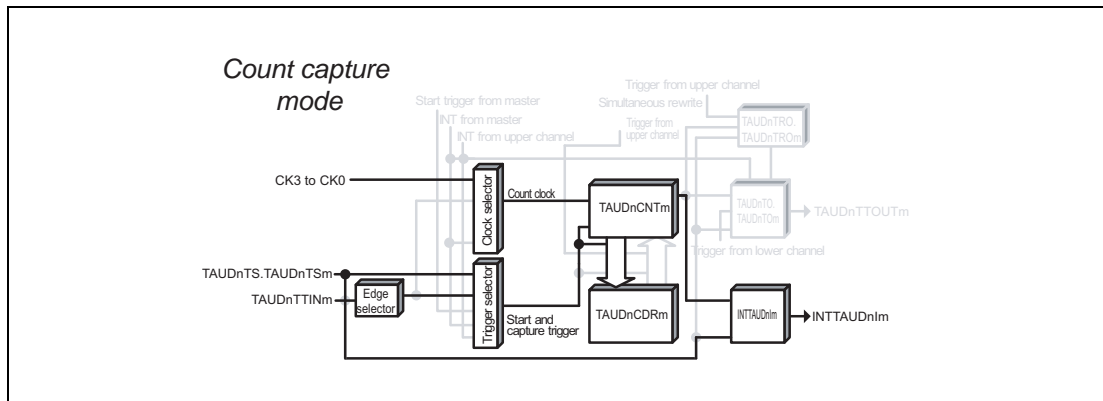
Count capture mode

Trigger from upper channel
Simultaneous rewrite
Start trigger from master
INT from master
INT from upper channel
Trigger from upper channel
TAUDnTRO. TAUDnTROm
CK3 to CK0
Clock selector
Count clock
TAUDnCNTm
TAUDnTO. TAUDnTOm
TAUDnTTOUTm
Trigger from lower channel
TAUDnTS.TAUDnTSm
TAUDnTTINm
Edge selector
Trigger selector
Start and capture trigger
TAUDnCDRm
INTTAUDnIm
INTTAUDnIm